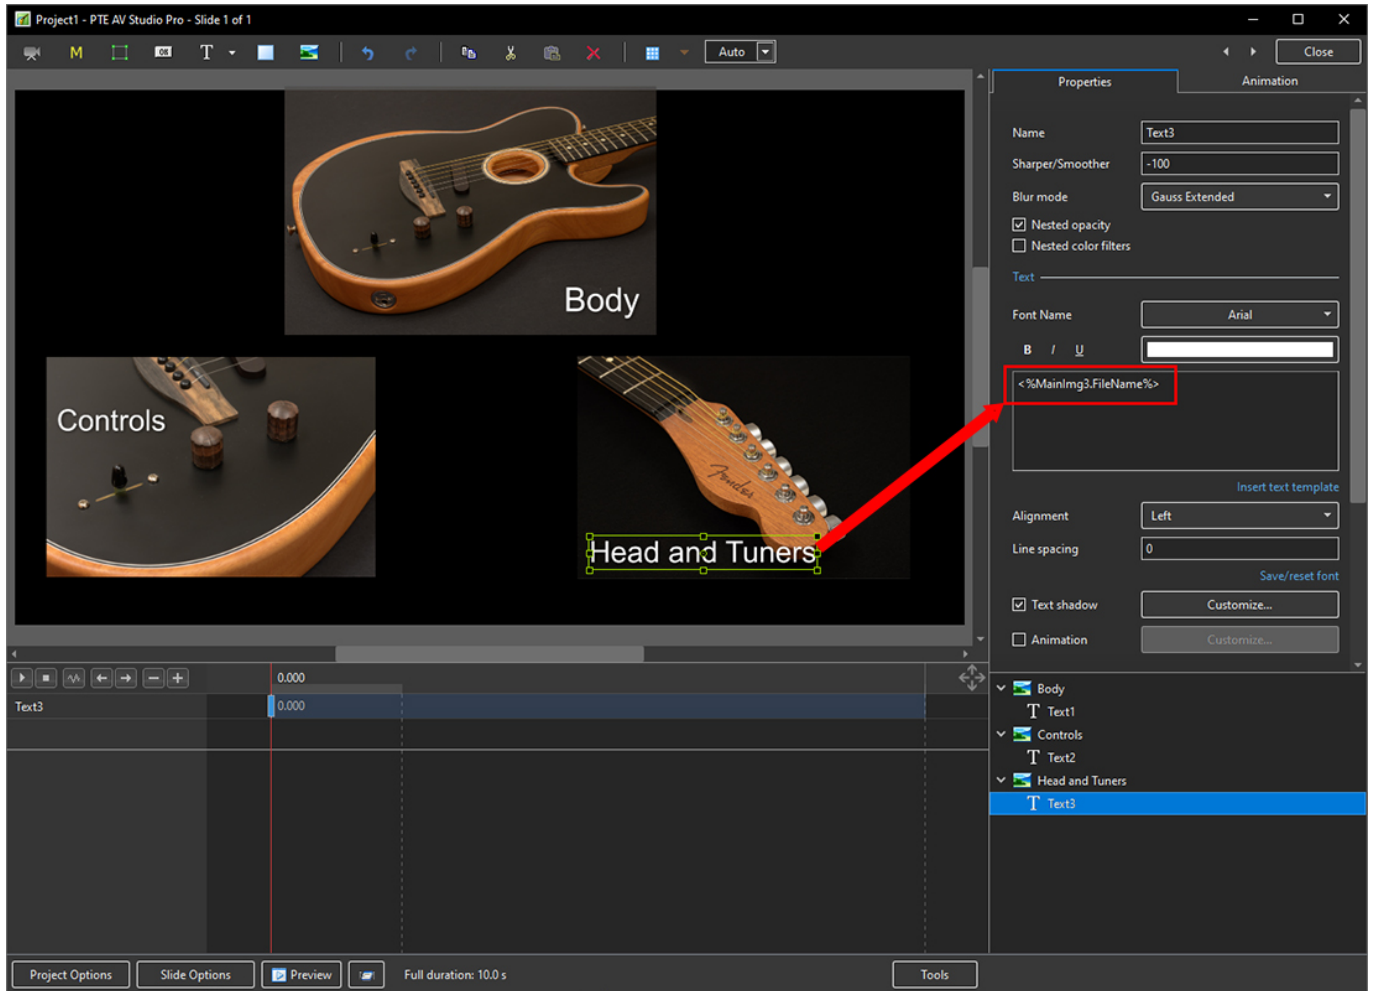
Project1 - PTE AV Studio Pro - Slide 1 of 1

M T Auto Close

Body

Controls

Head and Tuners

Properties Animation

Name Text3

Sharper/Smoother -100

Blur mode Gauss Extended

Nested opacity

Nested color filters

Text

Font Name Arial

B I U

<%MainImg3.FileName%>

Insert text template

Alignment Left

Line spacing 0

Save/reset font

Text shadow Customize...

Animation Customize...

0.000

Text3 0.000

Body
Text1
Controls
Text2
Head and Tuners
Text3

Project Options Slide Options Preview Full duration: 10.0 s Tools